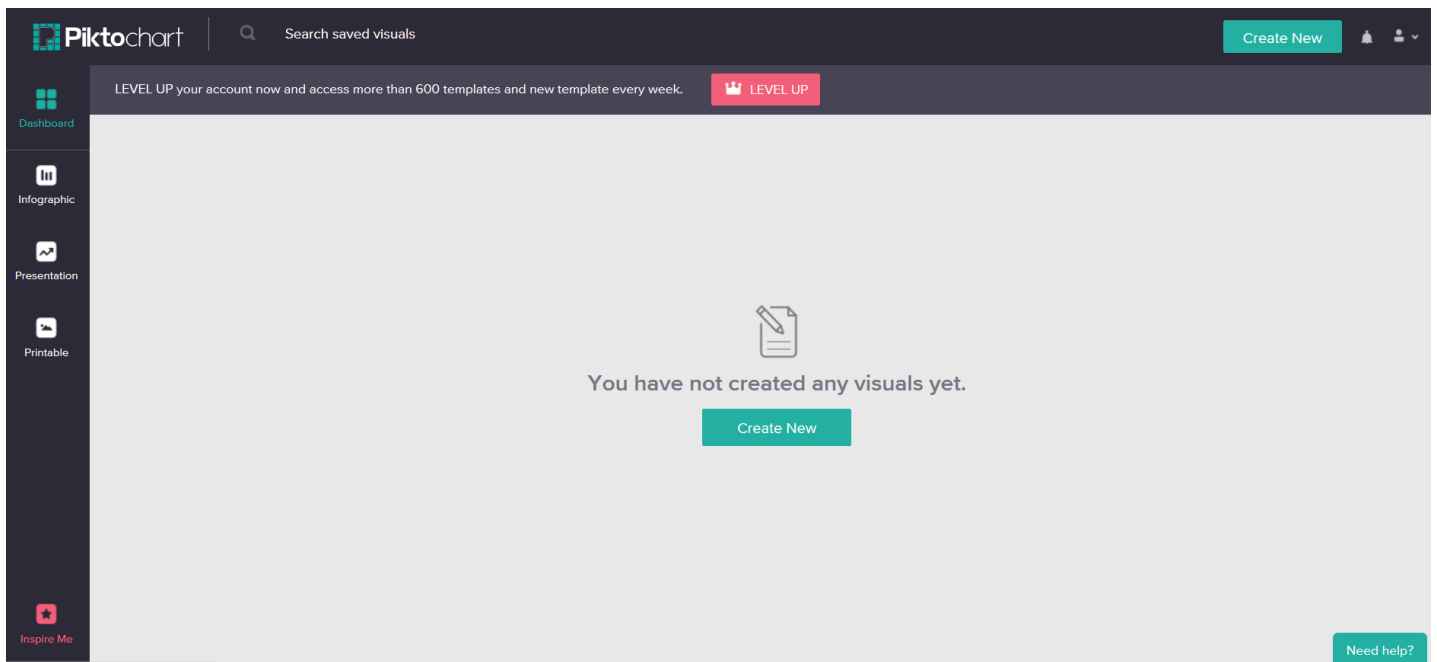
Piktochart

Search saved visuals

Create New

Dashboard

Infographic

Presentation

Printable

Inspire Me

LEVEL UP your account now and access more than 600 templates and new template every week.

LEVEL UP

You have not created any visuals yet.

Create New

Need help?